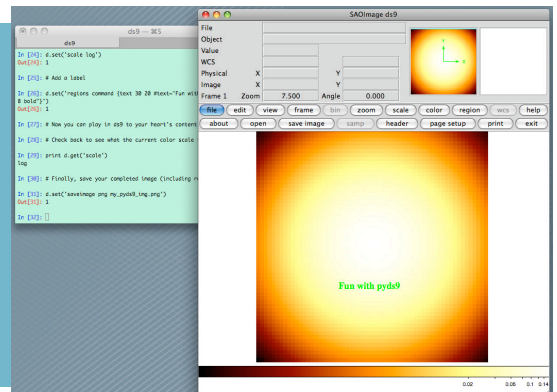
ds9 — ⌘5
ds9

In [24]: d.set('scale log')
Out[24]: 1

In [25]: # Add a label

In [26]: d.set('regions command {text 30 20 #text="Fun wit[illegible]
8 bold"}')
Out[26]: 1

In [27]: # Now you can play in ds9 to your heart's content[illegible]

In [28]: # Check back to see what the current color scale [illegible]

In [29]: print d.get('scale')
log

In [30]: # Finally, save your completed image (including r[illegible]

In [31]: d.set('saveimage png my_pyds9_img.png')
Out[31]: 1

In [32]:

SAOImage ds9
File
Object
Value
WCS
Physical X Y
Image X Y
Frame 1 Zoom 7.500 Angle 0.000
file edit view frame bin zoom scale color region wcs help
about open save image samp header page setup print exit

Fun with pyds9

0.02 0.08 0.1 0.14